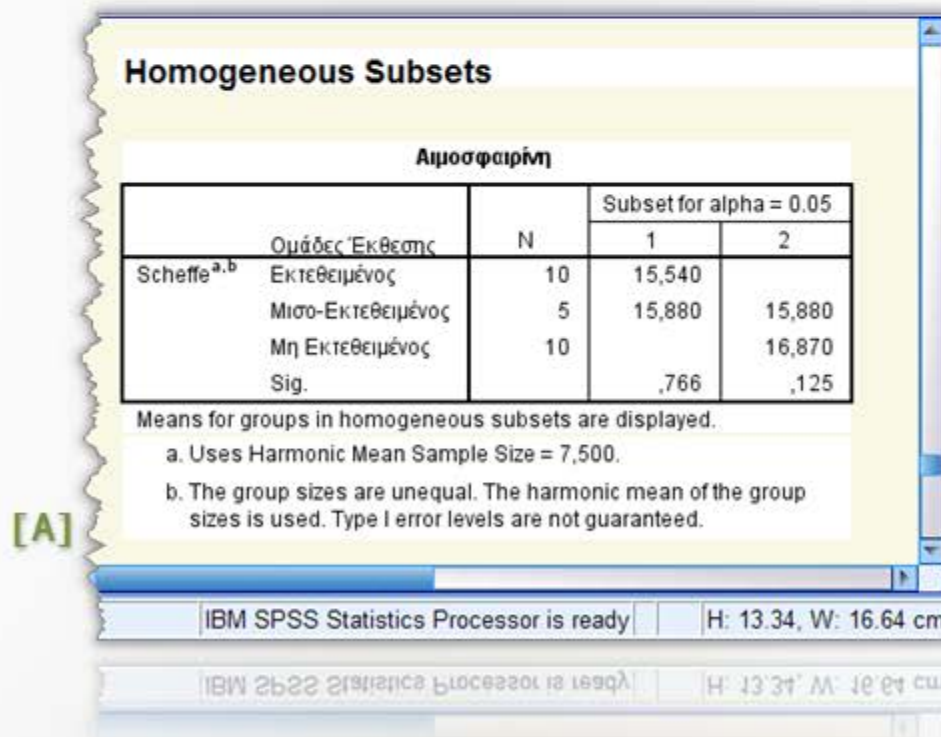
Homogeneous Subsets

Αιμοσφαιρίνη

| | Ομάδες Έκθεσης | N | Subset for alpha = 0.05 1 | 2 |
|---|---|---|---|---|
| Scheffe$^{a,b}$ | Εκτεθειμένος | 10 | 15,540 | |
| | Μισο-Εκτεθειμένος | 5 | 15,880 | 15,880 |
| | Μη Εκτεθειμένος | 10 | | 16,870 |
| | Sig. | | ,766 | ,125 |

Means for groups in homogeneous subsets are displayed.

a. Uses Harmonic Mean Sample Size = 7,500.

b. The group sizes are unequal. The harmonic mean of the group sizes is used. Type I error levels are not guaranteed.

[A]

IBM SPSS Statistics Processor is ready | H: 13.34, W: 16.64 cm

IBM SPSS Statistics Processor is ready | H: 13.34, W: 16.64 cm